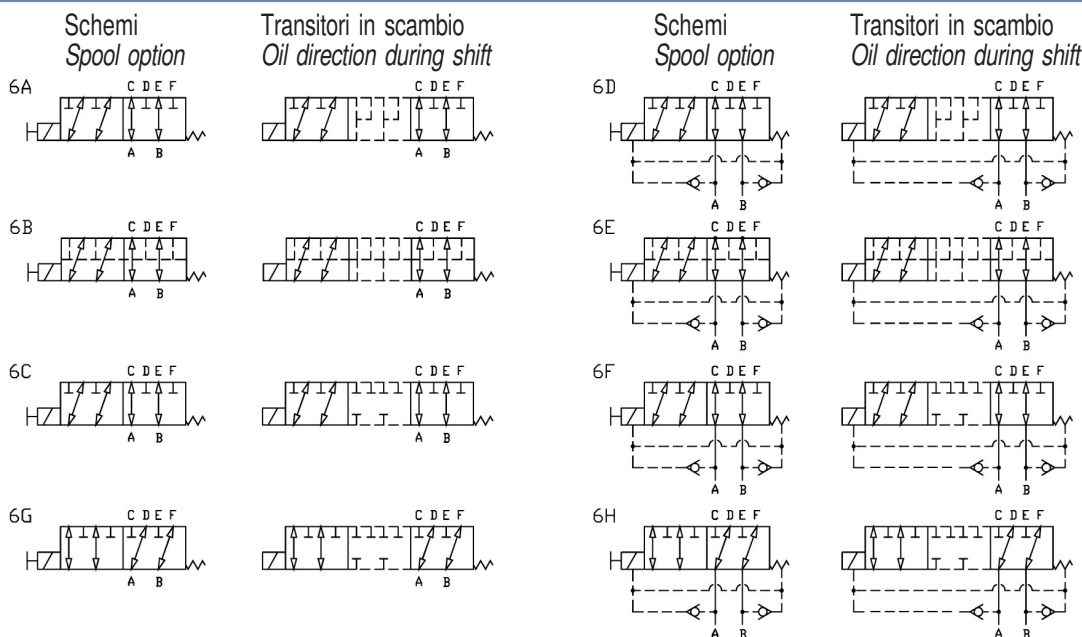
Schemi
Spool option

Transitori in scambio
Oil direction during shift

6A
C D E F
A B

C D E F
A B

6B
C D E F
A B

C D E F
A B

6C
C D E F
A B

C D E F
A B

6G
C D E F
A B

C D E F
A B

Schemi
Spool option

Transitori in scambio
Oil direction during shift

6D
C D E F
A B

C D E F
A B

6E
C D E F
A B

C D E F
A B

6F
C D E F
A B

C D E F
A B

6H
C D E F
A B

C D E F
A B